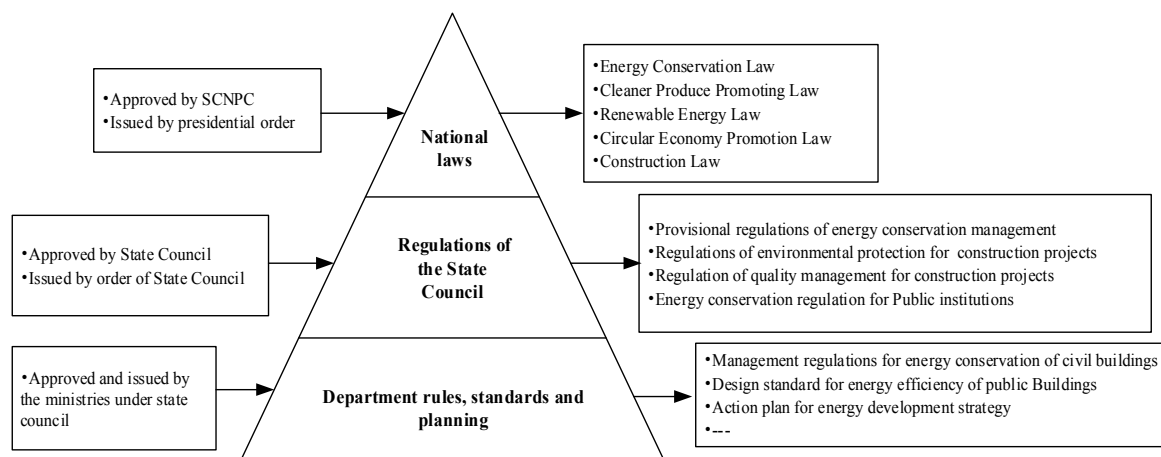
•Approved by SCNPC
•Issued by presidential order

National laws

•Energy Conservation Law
•Cleaner Produce Promoting Law
•Renewable Energy Law
•Circular Economy Promotion Law
•Construction Law

•Approved by State Council
•Issued by order of State Council

Regulations of the State Council

•Provisional regulations of energy conservation management
•Regulations of environmental protection for construction projects
•Regulation of quality management for construction projects
•Energy conservation regulation for Public institutions

•Approved and issued by the ministries under state council

Department rules, standards and planning

•Management regulations for energy conservation of civil buildings
•Design standard for energy efficiency of public Buildings
•Action plan for energy development strategy
•---